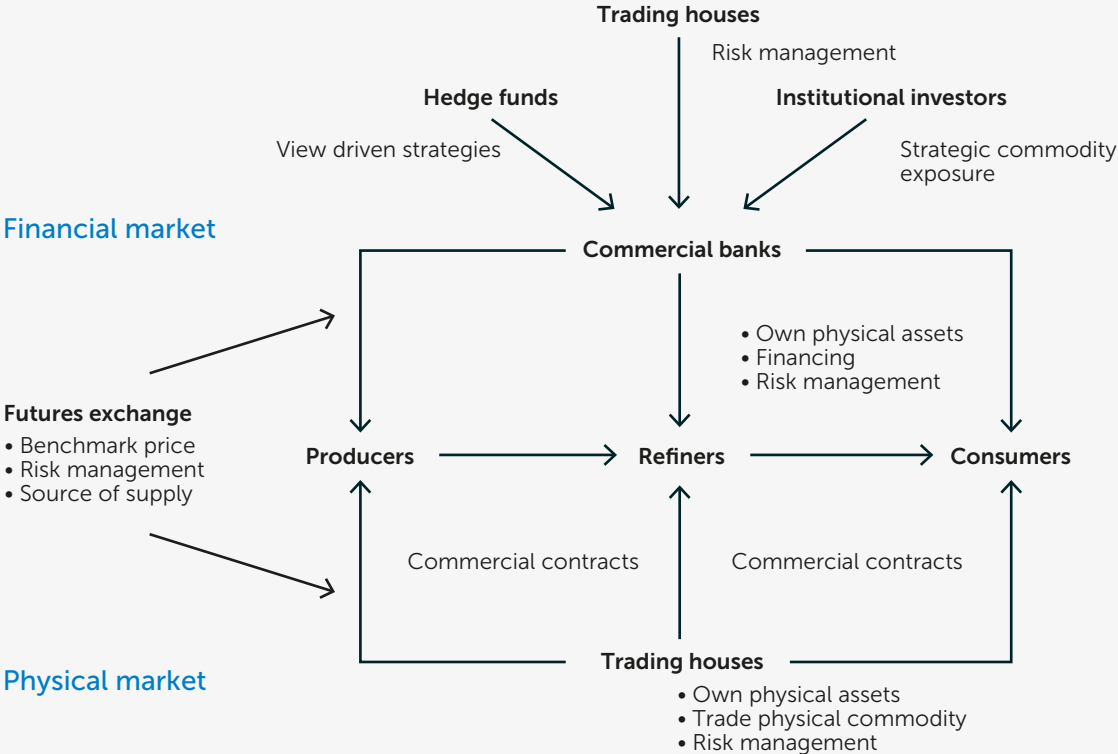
Trading houses

Risk management

Hedge funds

Institutional investors

View driven strategies

Strategic commodity exposure

Financial market

Commercial banks

• Own physical assets
• Financing
• Risk management

Futures exchange
• Benchmark price
• Risk management
• Source of supply

Producers

Refiners

Consumers

Commercial contracts

Commercial contracts

Physical market

Trading houses

• Own physical assets
• Trade physical commodity
• Risk management